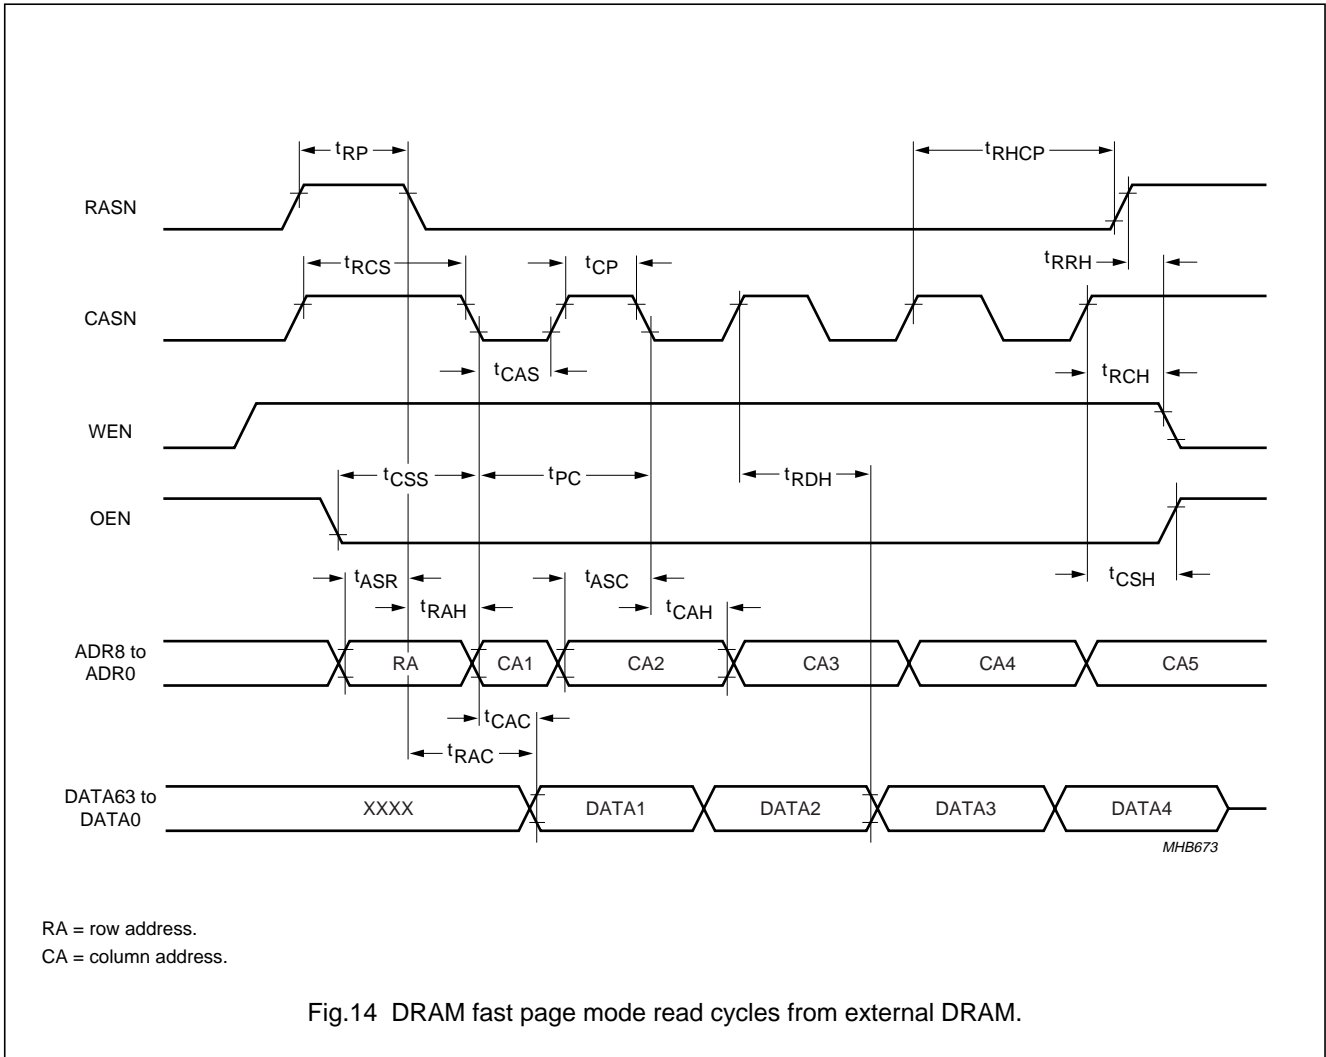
$t_{RP}$

$t_{RHCP}$

RASN

$t_{RCS}$

$t_{CP}$

$t_{RRH}$

CASN

$t_{CAS}$

$t_{RCH}$

WEN

$t_{CSS}$

$t_{PC}$

$t_{RDH}$

OEN

$t_{ASR}$

$t_{ASC}$

$t_{CSH}$

$t_{RAH}$

$t_{CAH}$

ADR8 to ADR0

RA

CA1

CA2

CA3

CA4

CA5

$t_{CAC}$

$t_{RAC}$

DATA63 to DATA0

XXXX

DATA1

DATA2

DATA3

DATA4

MHB673

RA = row address.

CA = column address.

Fig.14 DRAM fast page mode read cycles from external DRAM.